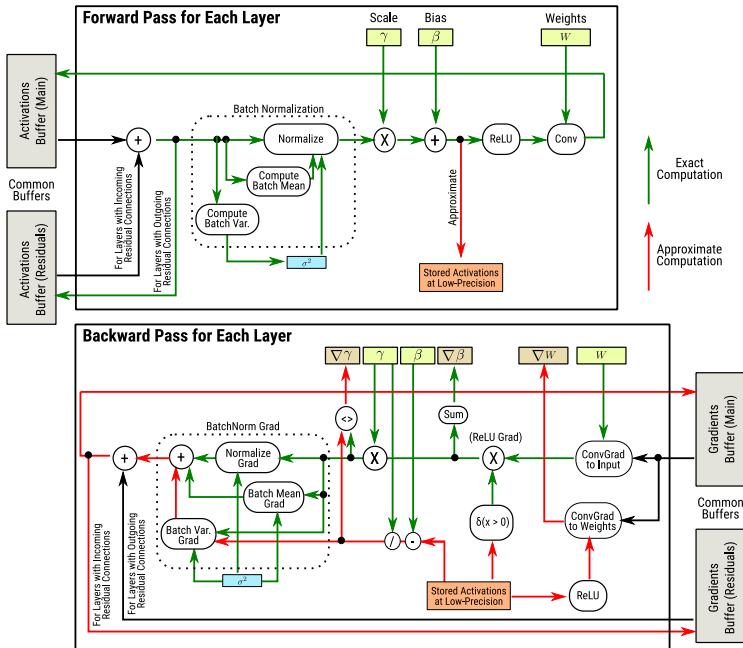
Forward Pass for Each Layer

Scale
$\gamma$
Bias
$\beta$
Weights
$W$

Activations Buffer (Main)

Common Buffers

Activations Buffer (Residuals)

Batch Normalization

+

Normalize

X

+

ReLU

Conv

Compute Batch Mean

Compute Batch Var.

$\sigma^2$

For Layers with Incoming Residual Connections

For Layers with Outgoing Residual Connections

Approximate

Stored Activations at Low-Precision

Exact Computation

Approximate Computation

Backward Pass for Each Layer

$\nabla\gamma$
$\gamma$
$\beta$
$\nabla\beta$
$\nabla W$
$W$

Gradients Buffer (Main)

Common Buffers

Gradients Buffer (Residuals)

BatchNorm Grad

<>

Sum

(ReLU Grad)

+

+

Normalize Grad

X

X

ConvGrad to Input

Batch Mean Grad

δ(x > 0)

ConvGrad to Weights

Batch Var. Grad

/

-

$\sigma^2$

Stored Activations at Low-Precision

ReLU

For Layers with Incoming Residual Connections

For Layers with Outgoing Residual Connections